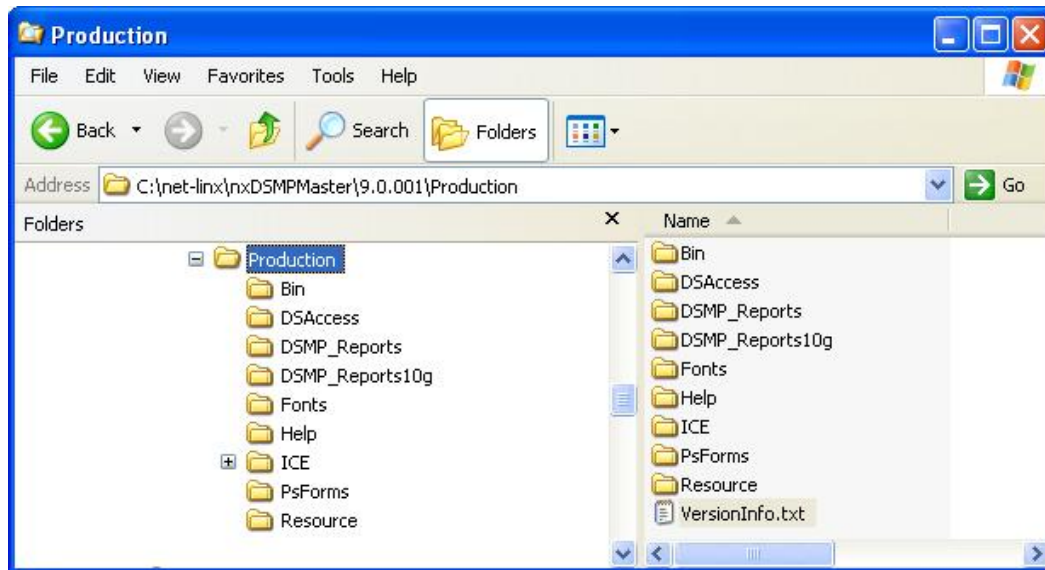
Production

File Edit View Favorites Tools Help

Back Search Folders

Address C:\net-linx\nxDSMPMaster\9.0.001\Production Go

Folders ×

Production
Bin
DSAccess
DSMP_Reports
DSMP_Reports10g
Fonts
Help
ICE
PsForms
Resource

Name

Bin
DSAccess
DSMP_Reports
DSMP_Reports10g
Fonts
Help
ICE
PsForms
Resource
VersionInfo.txt